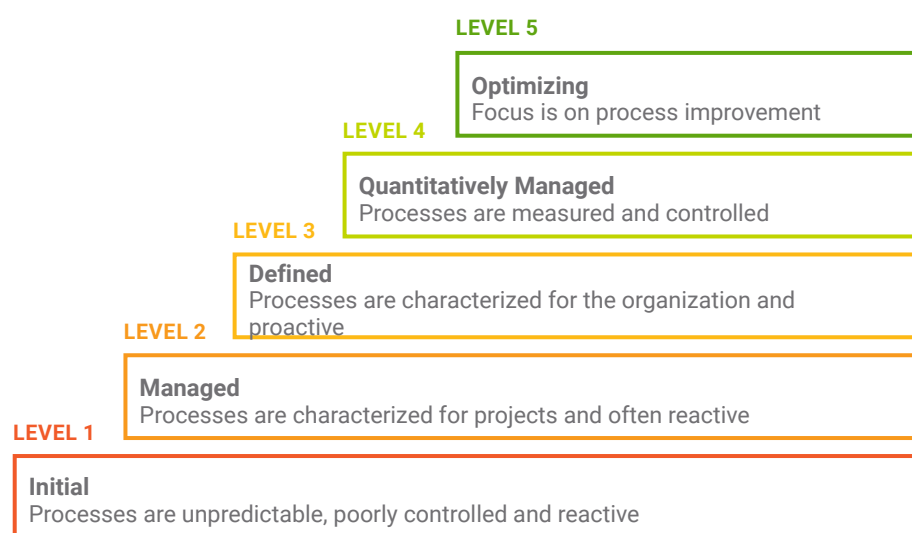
LEVEL 5

Optimizing
Focus is on process improvement

LEVEL 4

Quantitatively Managed
Processes are measured and controlled

LEVEL 3

Defined
Processes are characterized for the organization and proactive

LEVEL 2

Managed
Processes are characterized for projects and often reactive

LEVEL 1

Initial
Processes are unpredictable, poorly controlled and reactive